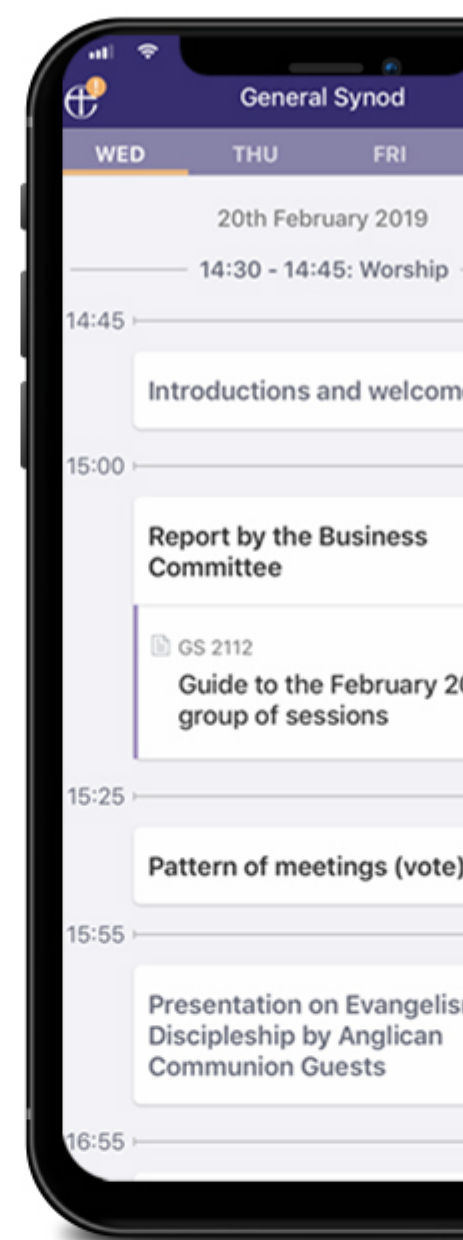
!
General Synod

WED THU FRI

20th February 2019

14:30 - 14:45: Worship

14:45

Introductions and welcom

15:00

Report by the Business Committee

GS 2112
Guide to the February 2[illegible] group of sessions

15:25

Pattern of meetings (vote)

15:55

Presentation on Evangelis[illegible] Discipleship by Anglican Communion Guests

16:55